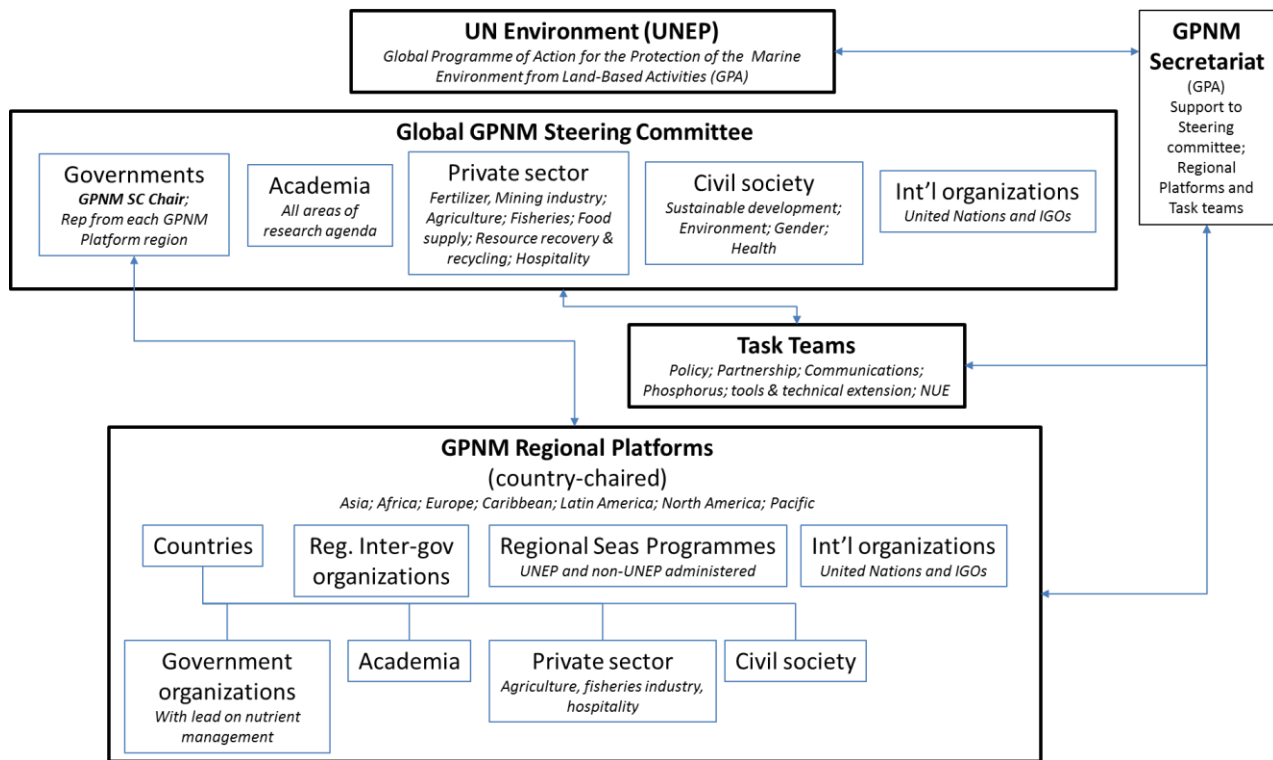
UN Environment (UNEP)
Global Programme of Action for the Protection of the Marine Environment from Land-Based Activities (GPA)

GPNM Secretariat
(GPA)
Support to Steering committee; Regional Platforms and Task teams

Global GPNM Steering Committee

Governments
GPNM SC Chair; Rep from each GPNM Platform region

Academia
All areas of research agenda

Private sector
Fertilizer, Mining industry; Agriculture; Fisheries; Food supply; Resource recovery & recycling; Hospitality

Civil society
Sustainable development; Environment; Gender; Health

Int'l organizations
United Nations and IGOs

Task Teams
Policy; Partnership; Communications; Phosphorus; tools & technical extension; NUE

GPNM Regional Platforms
(country-chaired)
Asia; Africa; Europe; Caribbean; Latin America; North America; Pacific

Countries

Reg. Inter-gov organizations

Regional Seas Programmes
UNEP and non-UNEP administered

Int'l organizations
United Nations and IGOs

Government organizations
With lead on nutrient management

Academia

Private sector
Agriculture, fisheries industry, hospitality

Civil society